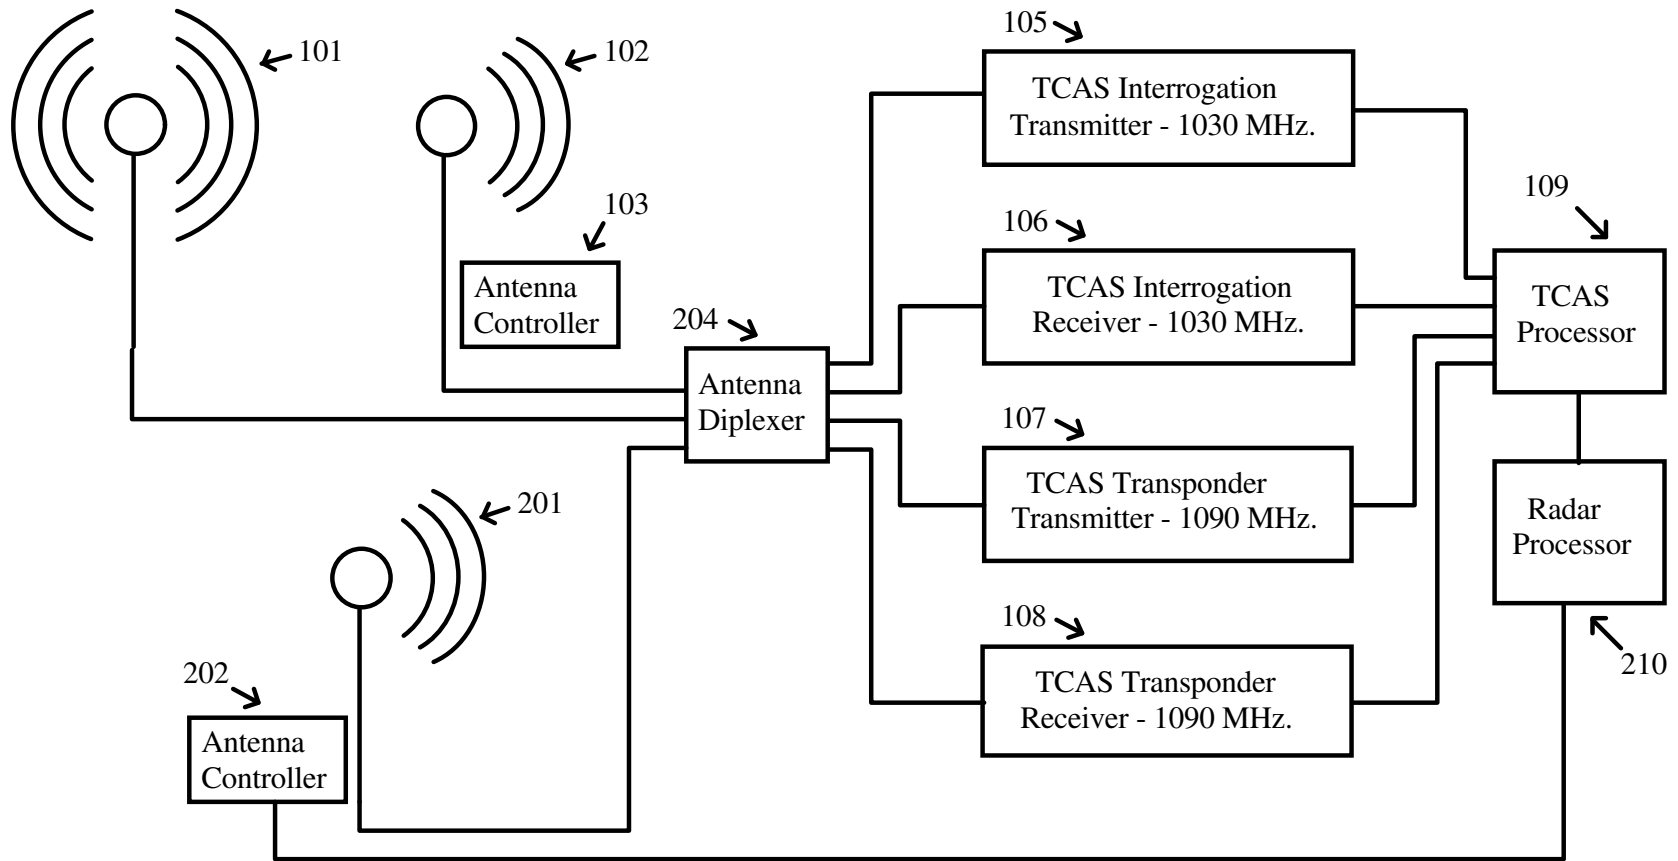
101

102

103

Antenna Controller

204

Antenna Diplexer

105

TCAS Interrogation Transmitter - 1030 MHz.

106

TCAS Interrogation Receiver - 1030 MHz.

107

TCAS Transponder Transmitter - 1090 MHz.

108

TCAS Transponder Receiver - 1090 MHz.

109

TCAS Processor

Radar Processor

210

201

202

Antenna Controller